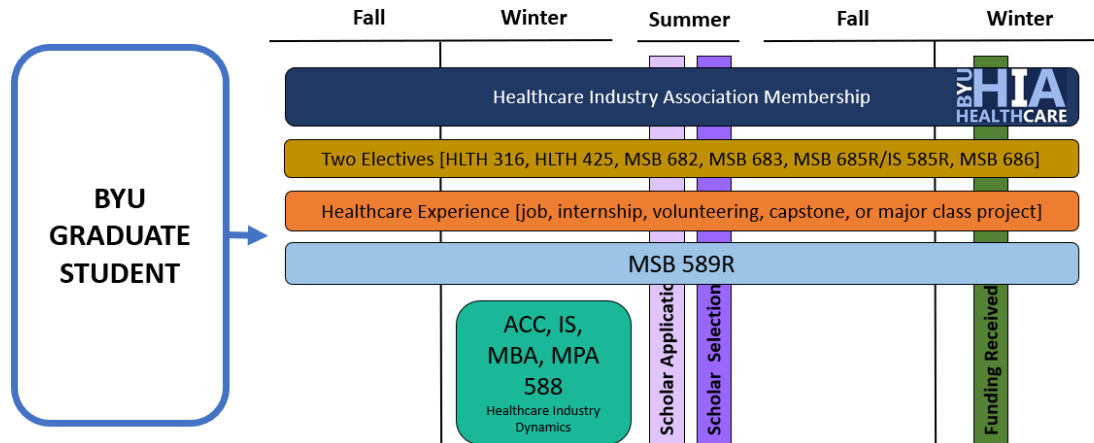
Fall Winter Summer Fall Winter

BYU GRADUATE STUDENT

Healthcare Industry Association Membership

BYU HIA HEALTHCARE

Two Electives [HLTH 316, HLTH 425, MSB 682, MSB 683, MSB 685R/IS 585R, MSB 686]

Healthcare Experience [job, internship, volunteering, capstone, or major class project]

MSB 589R

ACC, IS, MBA, MPA 588
Healthcare Industry Dynamics

Scholar Applicati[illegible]

Scholar Selection

Funding Received